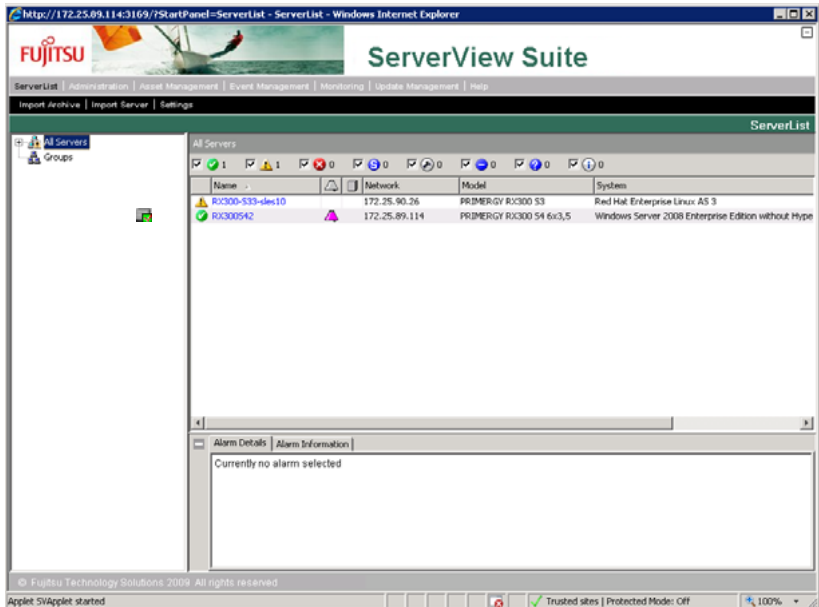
http://172.25.09.114:3169/?StartPanel=ServerList - ServerList - Windows Internet Explorer

FUJITSU

ServerView Suite

ServerList | Administration | Asset Management | Event Management | Monitoring | Update Management | Help

Import Archive | Import Server | Settings

ServerList

All Servers
Groups

All Servers

1 1 0 0 0 0 0 0

| Name | | | Network | Model | System |
|---|---|---|---|---|---|
| RX300-S33-sles10 | | | 172.25.90.26 | PRIMERGY RX300 S3 | Red Hat Enterprise Linux AS 3 |
| RX300S42 | | | 172.25.89.114 | PRIMERGY RX300 S4 6x3,5 | Windows Server 2008 Enterprise Edition without Hype |

Alarm Details | Alarm Information

Currently no alarm selected

© Fujitsu Technology Solutions 2009. All rights reserved

Applet SVApplet started

Trusted sites | Protected Mode: Off

100%